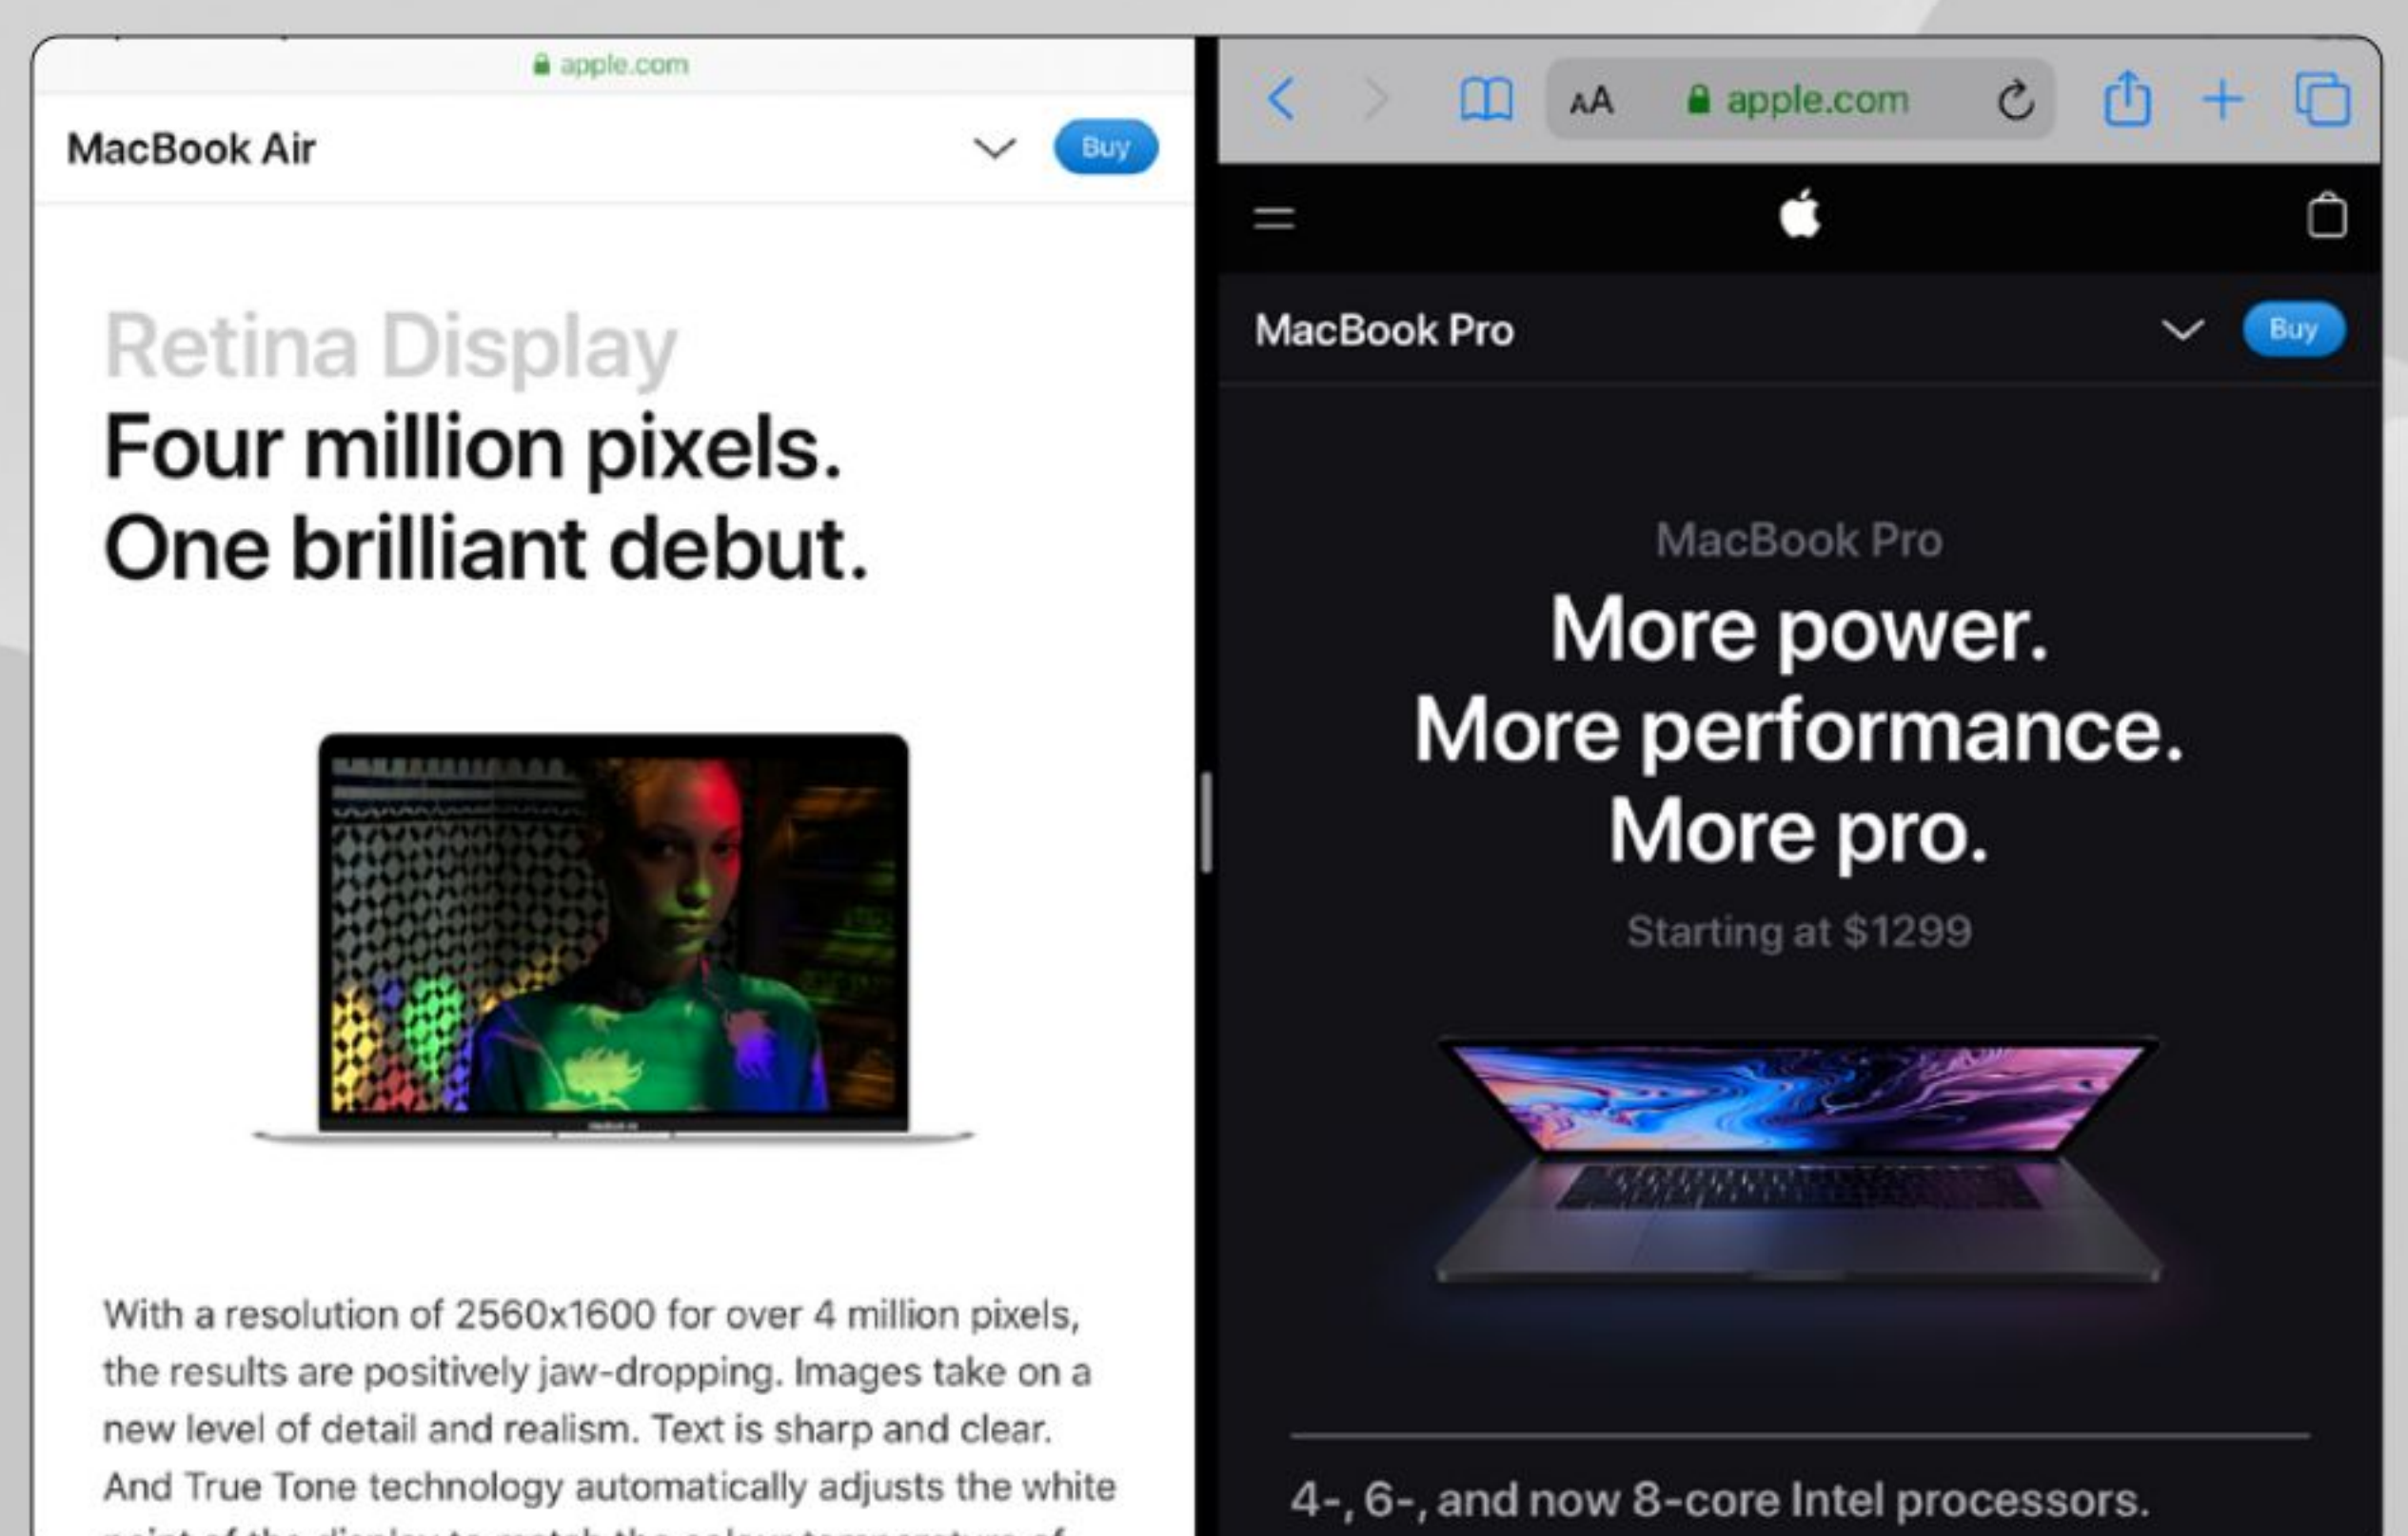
apple.com

MacBook Air

Buy

Retina Display
Four million pixels.
One brilliant debut.

With a resolution of 2560x1600 for over 4 million pixels, the results are positively jaw-dropping. Images take on a new level of detail and realism. Text is sharp and clear. And True Tone technology automatically adjusts the white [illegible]

AA apple.com

MacBook Pro

Buy

MacBook Pro
More power.
More performance.
More pro.
Starting at $1299

4-, 6-, and now 8-core Intel processors.